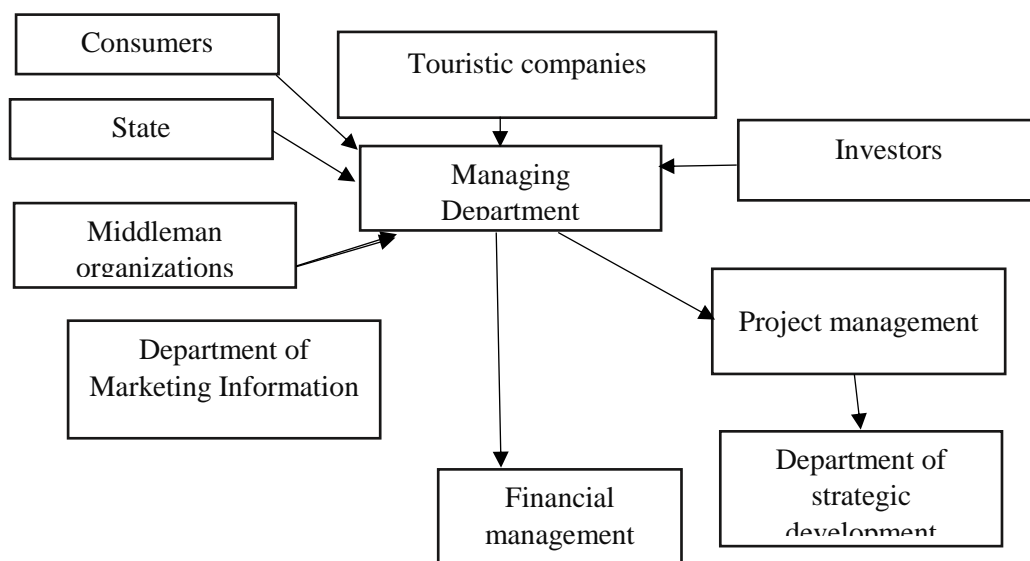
Consumers

Touristic companies

State

Managing Department

Investors

Middleman organizations

Project management

Department of Marketing Information

Department of strategic development

Financial management